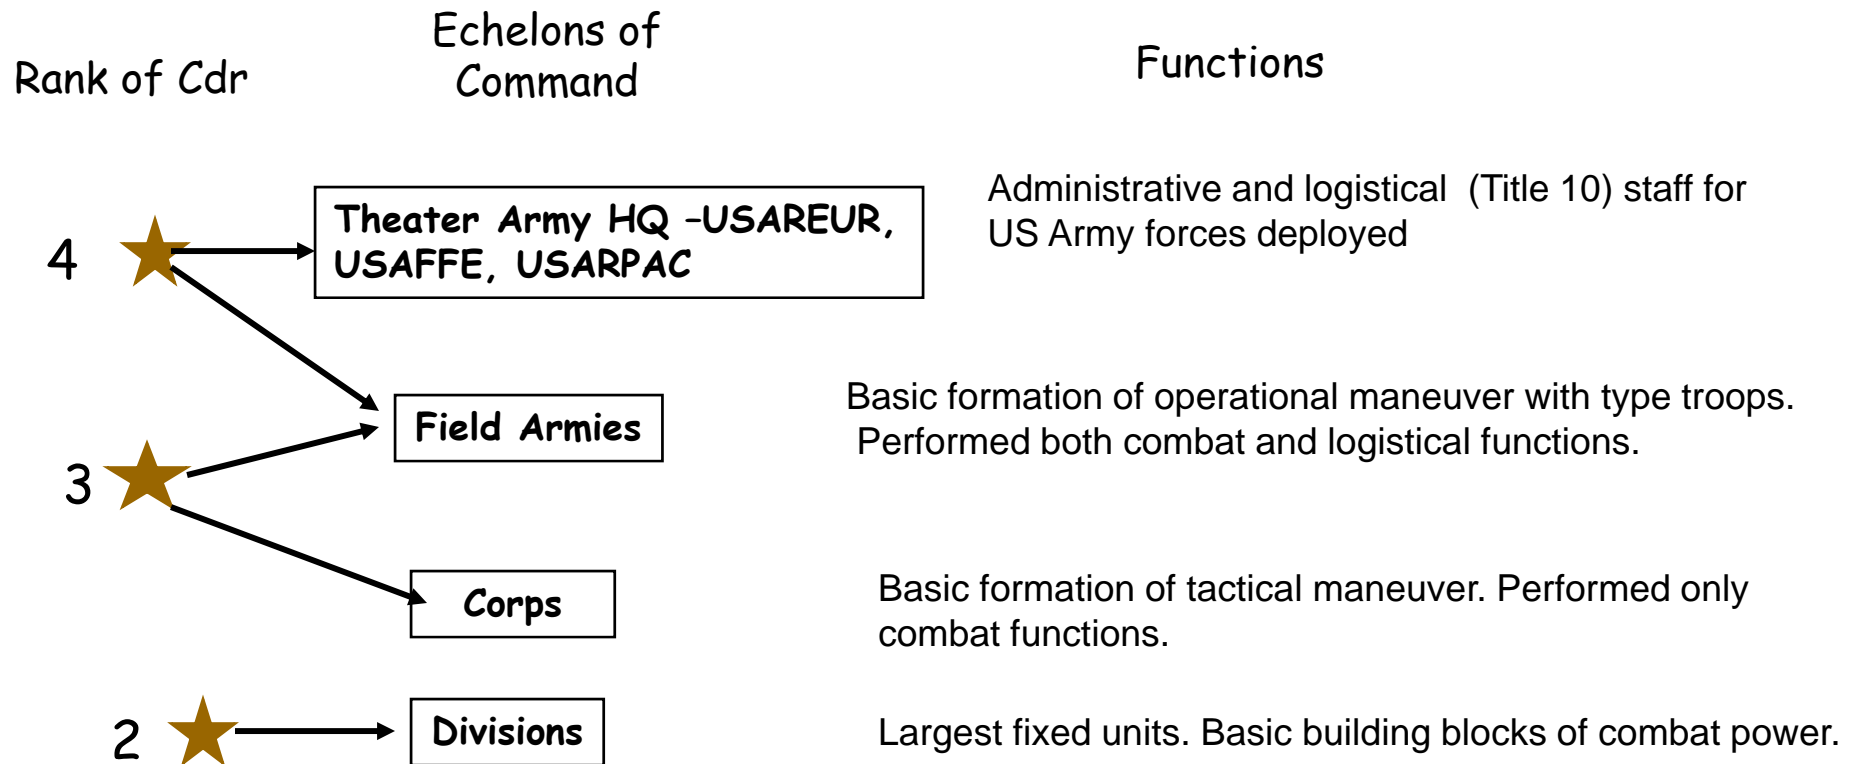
Rank of Cdr

Echelons of Command

Functions

4

Theater Army HQ –USAREUR, USAFFE, USARPAC

Administrative and logistical (Title 10) staff for US Army forces deployed

Field Armies

Basic formation of operational maneuver with type troops. Performed both combat and logistical functions.

3

Corps

Basic formation of tactical maneuver. Performed only combat functions.

2

Divisions

Largest fixed units. Basic building blocks of combat power.